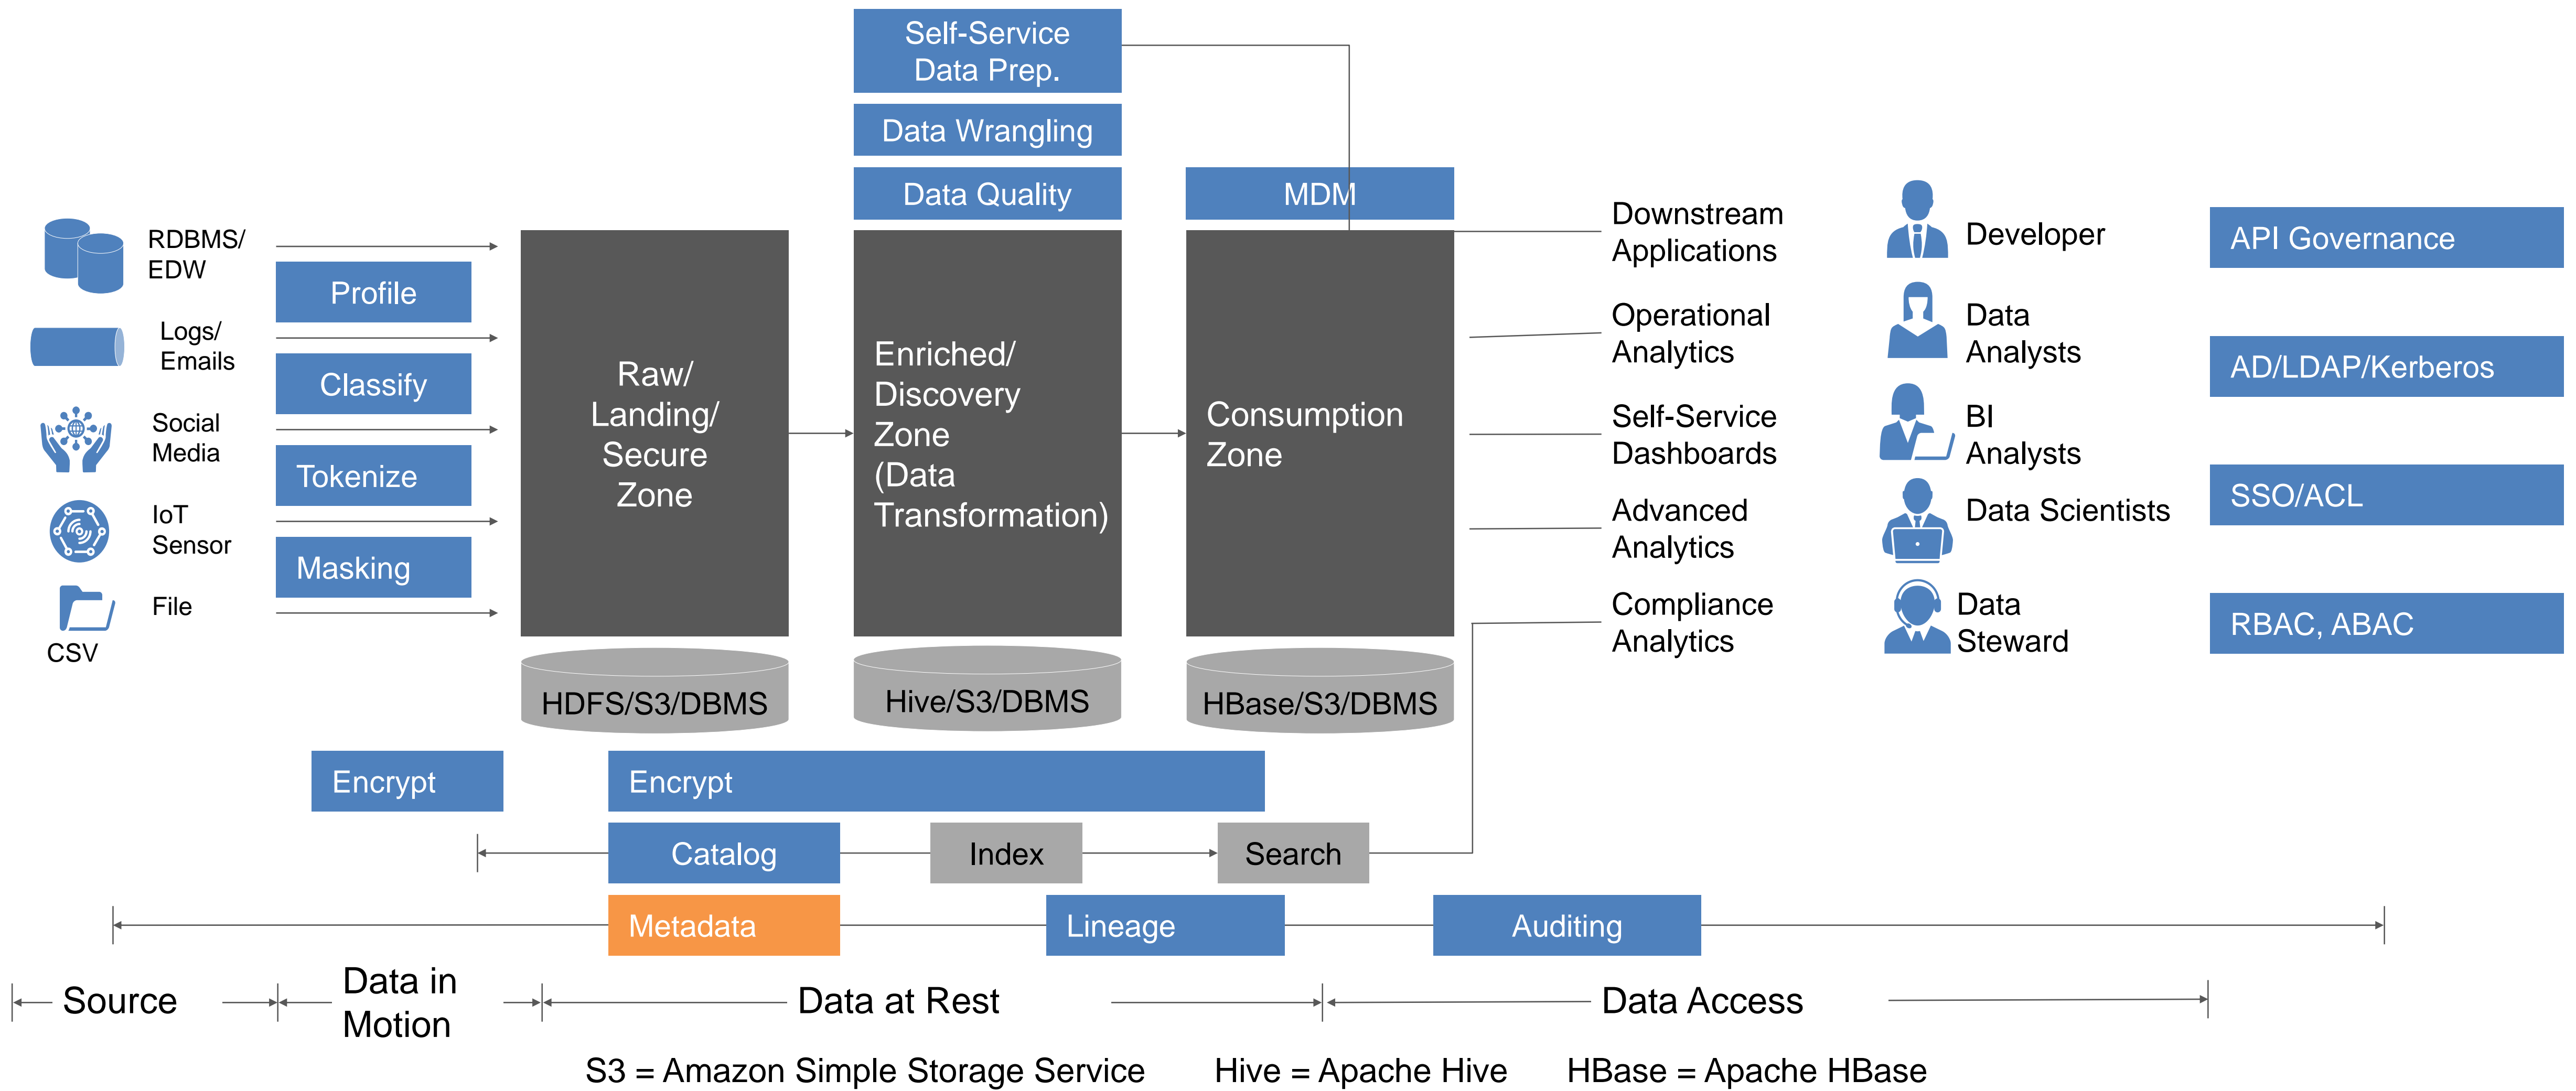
Self-Service Data Prep.

Data Wrangling

Data Quality

MDM

RDBMS/ EDW

Logs/ Emails

Social Media

IoT Sensor

File

CSV

Profile

Classify

Tokenize

Masking

Raw/ Landing/ Secure Zone

Enriched/ Discovery Zone (Data Transformation)

Consumption Zone

HDFS/S3/DBMS

Hive/S3/DBMS

HBase/S3/DBMS

Downstream Applications

Operational Analytics

Self-Service Dashboards

Advanced Analytics

Compliance Analytics

Developer

Data Analysts

BI Analysts

Data Scientists

Data Steward

API Governance

AD/LDAP/Kerberos

SSO/ACL

RBAC, ABAC

Encrypt

Encrypt

Catalog

Index

Search

Metadata

Lineage

Auditing

Source

Data in Motion

Data at Rest

Data Access

S3 = Amazon Simple Storage Service    Hive = Apache Hive    HBase = Apache HBase